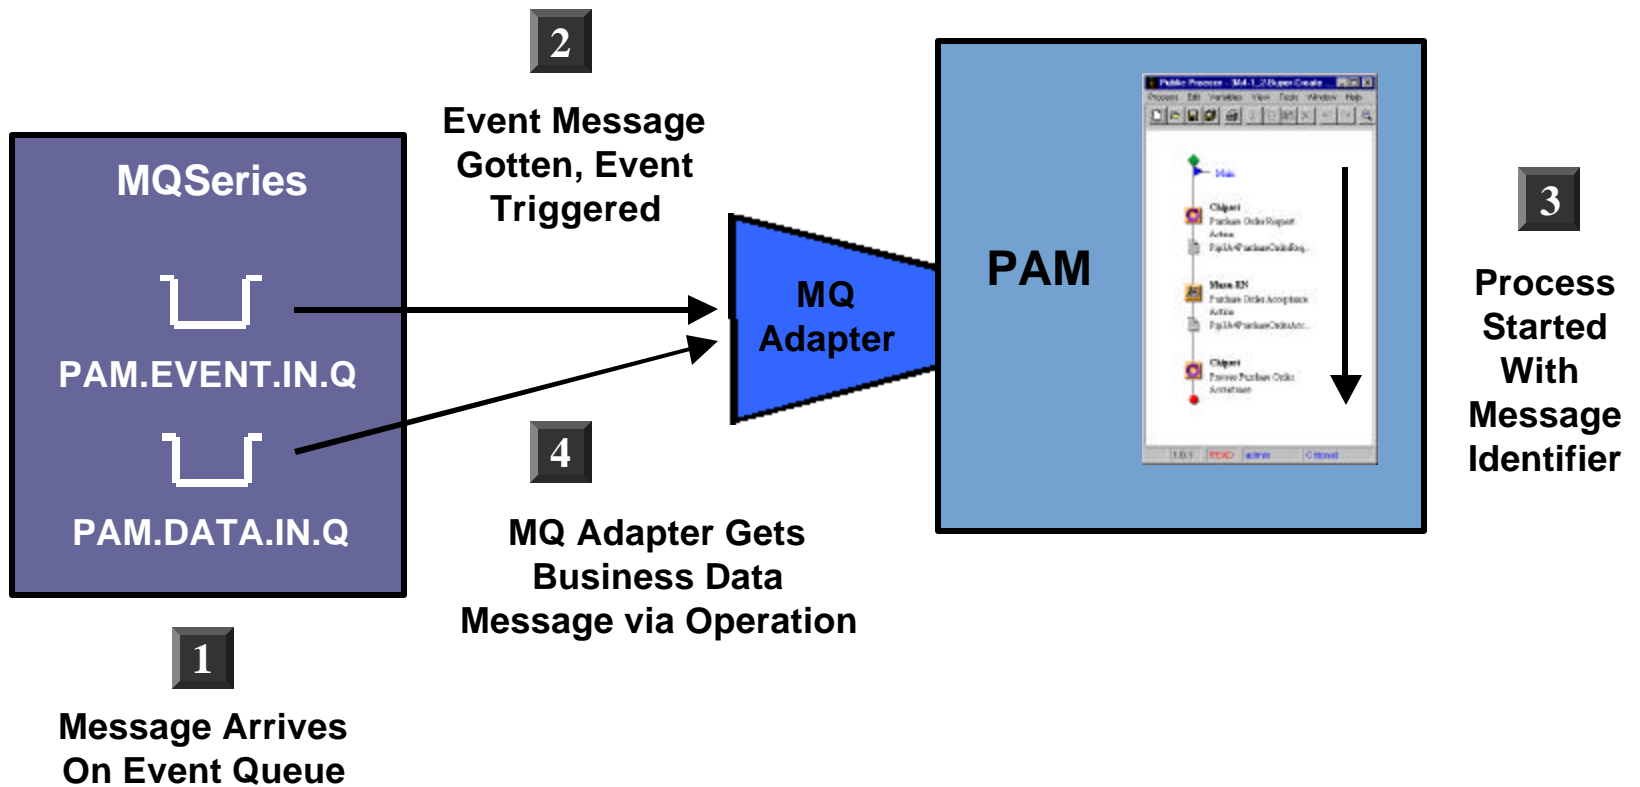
2

Event Message Gotten, Event Triggered

MQSeries

PAM.EVENT.IN.Q

PAM.DATA.IN.Q

MQ Adapter

PAM

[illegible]

3

Process Started With Message Identifier

4

MQ Adapter Gets Business Data Message via Operation

1

Message Arrives On Event Queue